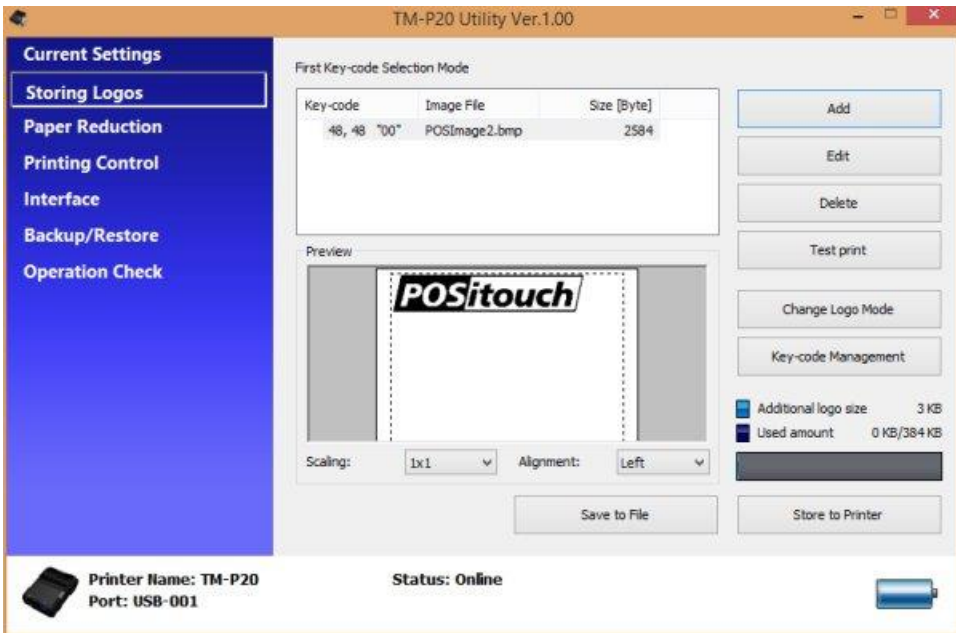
TM-P20 Utility Ver.1.00

Current Settings
Storing Logos
Paper Reduction
Printing Control
Interface
Backup/Restore
Operation Check

First Key-code Selection Mode

| Key-code | Image File | Size [Byte] |
|---|---|---|
| 48, 48 "00" | POSImage2.bmp | 2584 |

Preview

POSitouch

Scaling: 1x1
Alignment: Left

Add
Edit
Delete
Test print
Change Logo Mode
Key-code Management

Additional logo size 3 KB
Used amount 0 KB/384 KB

Save to File
Store to Printer

Printer Name: TM-P20
Port: USB-001

Status: Online